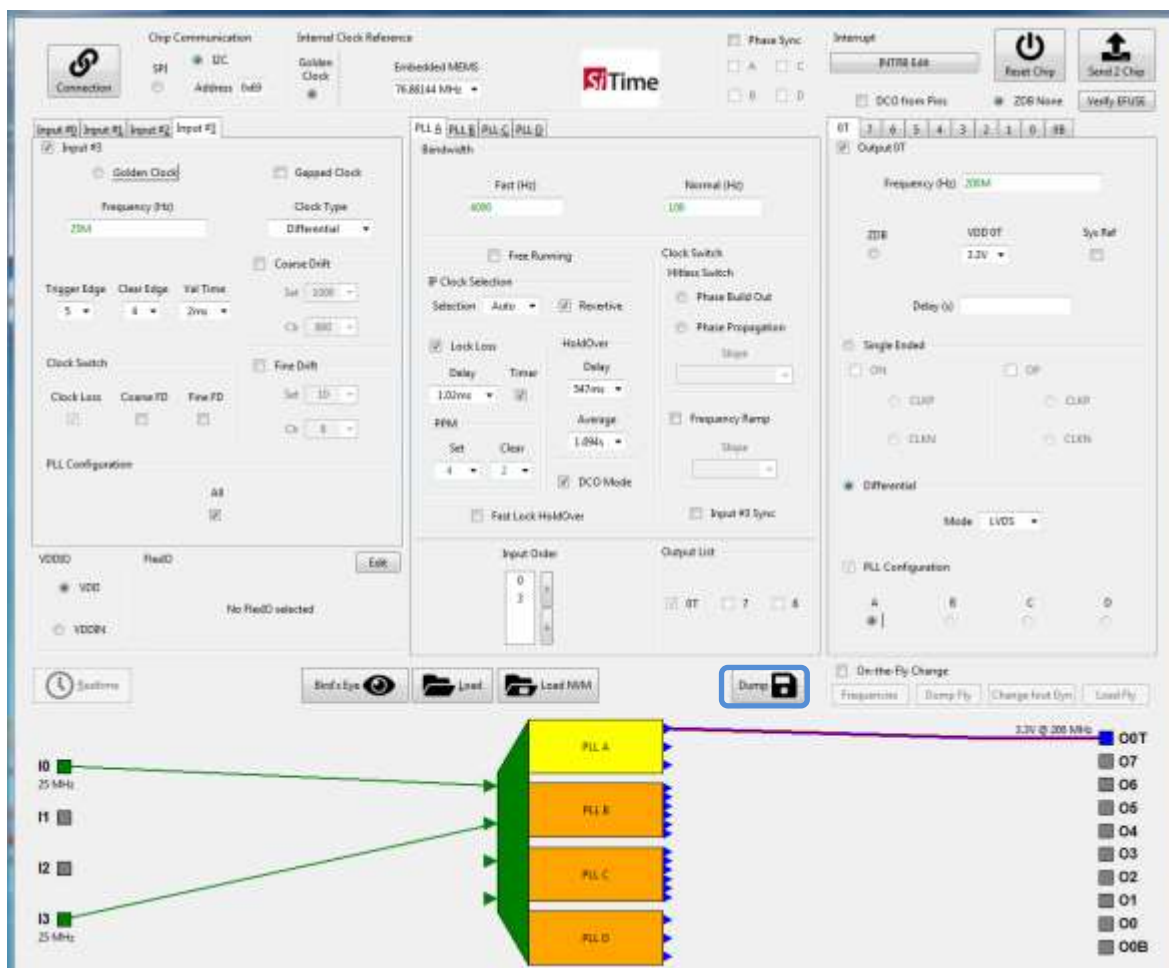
Connection

Chip Communication
SPI
I2C
Address 0x69

Internal Clock Reference
Golden Clock
Embedded MEMS
76.88144 MHz

SiTime

Phase Sync
A C
B D

Interrupt
INTRB Edit

Reset Chip
Send 2 Chip

DCO from Pins
ZDB None
Verify EFUSE

Input #0 Input #1 Input #2 Input #3
Input #3
Golden Clock
Gapped Clock
Frequency (Hz)
25M
Clock Type
Differential
Coarse Drift
Trigger Edge 5
Clear Edge 4
Val Time 2ms
Set 1000
Clr 800
Clock Switch
Fine Drift
Clock Loss
Coarse FD
Fine FD
Set 10
Clr 8
PLL Configuration
All

PLL A PLL B PLL C PLL D
Bandwidth
Fast (Hz)
4000
Normal (Hz)
100
Free Running
IP Clock Selection
Selection Auto
Revertive
Clock Switch
Hitless Switch
Phase Build Out
Phase Propagation
Slope
Lock Loss
HoldOver
Delay 1.02ms
Timer
Delay 547ms
PPM
Set 4
Clear 2
Average 1.09s
Frequency Ramp
Slope
DCO Mode
Fast Lock HoldOver
Input #3 Sync

0T 7 6 5 4 3 2 1 0 0B
Output 0T
Frequency (Hz) 200M
ZDB
VDD 0T
3.3V
Sys Ref
Delay (s)
Single Ended
0N
0P
CLKP
CLKN
CLKP
CLKN
Differential
Mode LVDS
PLL Configuration
A B C D

VDDSD
VDD
VDDIN
FlexIO
Edit
No FlexIO selected

Input Order
0
3

Output List
0T 7 6

Sysinfo
Bird's Eye
Load
Load NVM
Dump

On-the-Fly Change
Frequencies
Dump Fly
Change Next Dyn
Load Fly

I0
25 MHz
I1
I2
I3
25 MHz

PLL A
PLL B
PLL C
PLL D

3.3V @ 200 MHz
O0T
O7
O6
O5
O4
O3
O2
O1
O0
O0B